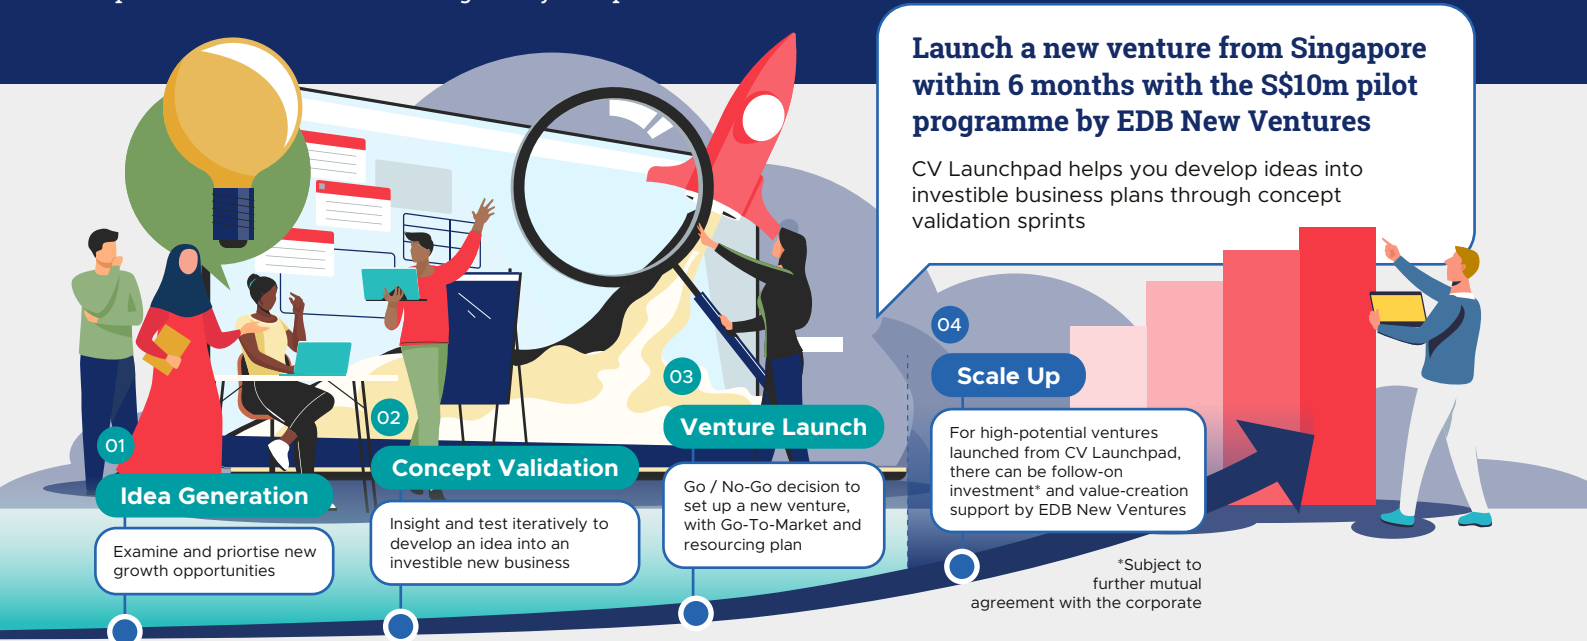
Launch a new venture from Singapore within 6 months with the S$10m pilot programme by EDB New Ventures

CV Launchpad helps you develop ideas into investible business plans through concept validation sprints

01

Idea Generation

Examine and priortise new growth opportunities

02

Concept Validation

Insight and test iteratively to develop an idea into an investible new business

03

Venture Launch

Go / No-Go decision to set up a new venture, with Go-To-Market and resourcing plan

04

Scale Up

For high-potential ventures launched from CV Launchpad, there can be follow-on investment* and value-creation support by EDB New Ventures

*Subject to further mutual agreement with the corporate